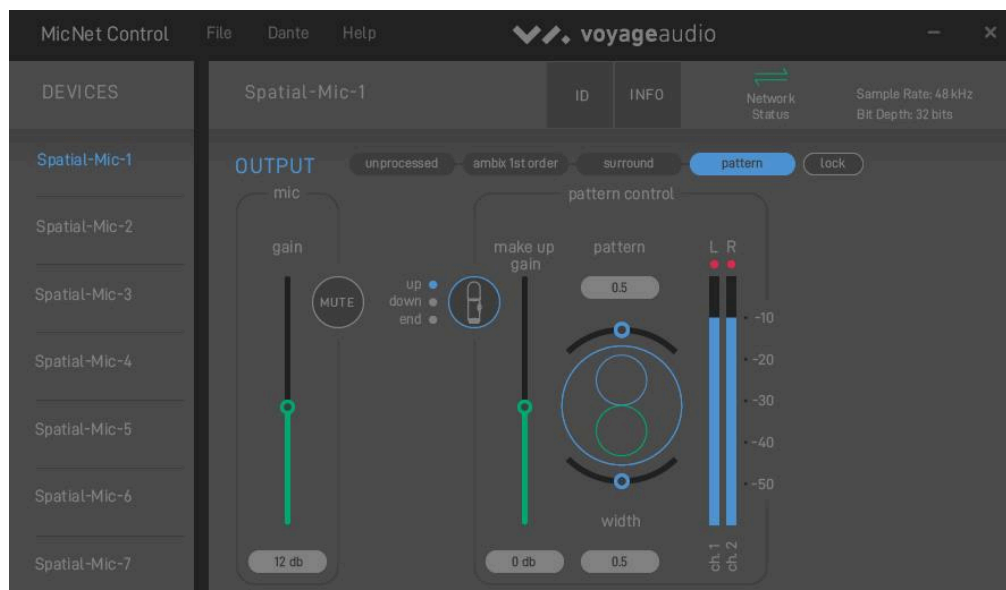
MicNet Control File Dante Help

voyageaudio

DEVICES

Spatial-Mic-1

ID INFO

Network Status

Sample Rate: 48 kHz
Bit Depth: 32 bits

Spatial-Mic-1

Spatial-Mic-2

Spatial-Mic-3

Spatial-Mic-4

Spatial-Mic-5

Spatial-Mic-6

Spatial-Mic-7

OUTPUT

unprocessed ambix 1st order surround pattern lock

mic

gain

MUTE

up
down
end

12 db

pattern control

make up gain

pattern

0.5

L R

-10
-20
-30
-40
-50

width

0 db

0.5

ch. 1 ch. 2